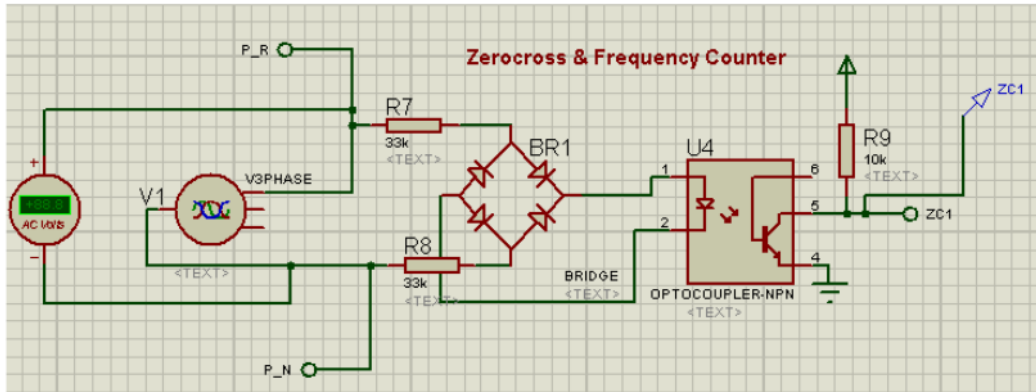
Zerocross & Frequency Counter

P_R

R7

33k

<TEXT>

BR1

U4

R9

10k

<TEXT>

ZC1

ZC1

+

-

+88.8

AC Volts

V1

V3PHASE

<TEXT>

R8

33k

<TEXT>

BRIDGE

<TEXT>

1

2

6

5

4

OPTOCOUPLER-NPN

<TEXT>

P_N